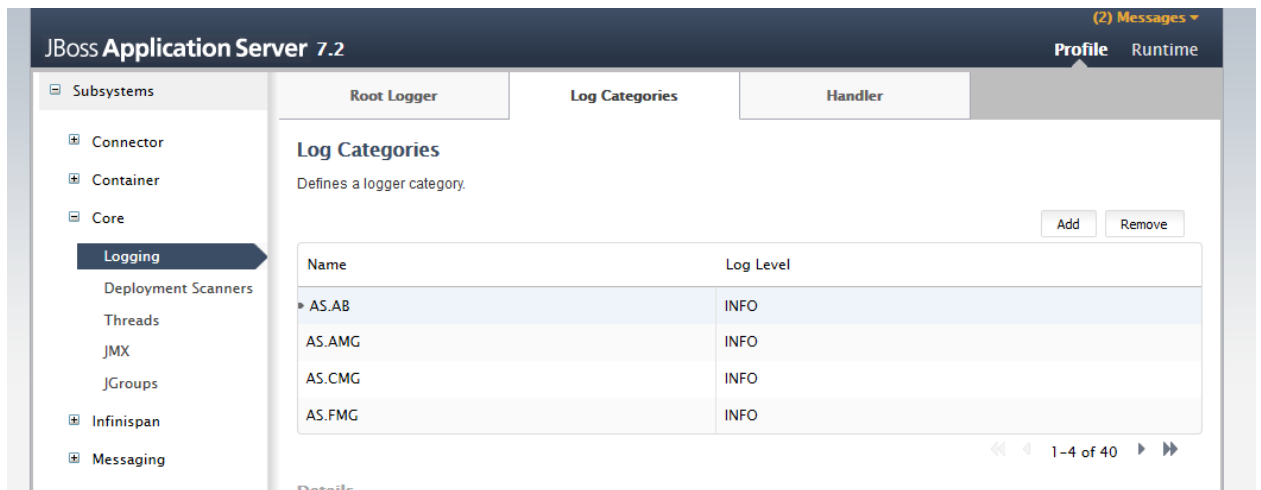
(2) Messages ▾

JBoss Application Server 7.2

Profile Runtime

⊟ Subsystems

⊞ Connector

⊞ Container

⊟ Core

Logging

Deployment Scanners

Threads

JMX

JGroups

⊞ Infinispan

⊞ Messaging

Root Logger | Log Categories | Handler

Log Categories

Defines a logger category.

Add Remove

| Name | Log Level |
|---|---|
| AS.AB | INFO |
| AS.AMG | INFO |
| AS.CMG | INFO |
| AS.FMG | INFO |

1-4 of 40

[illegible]